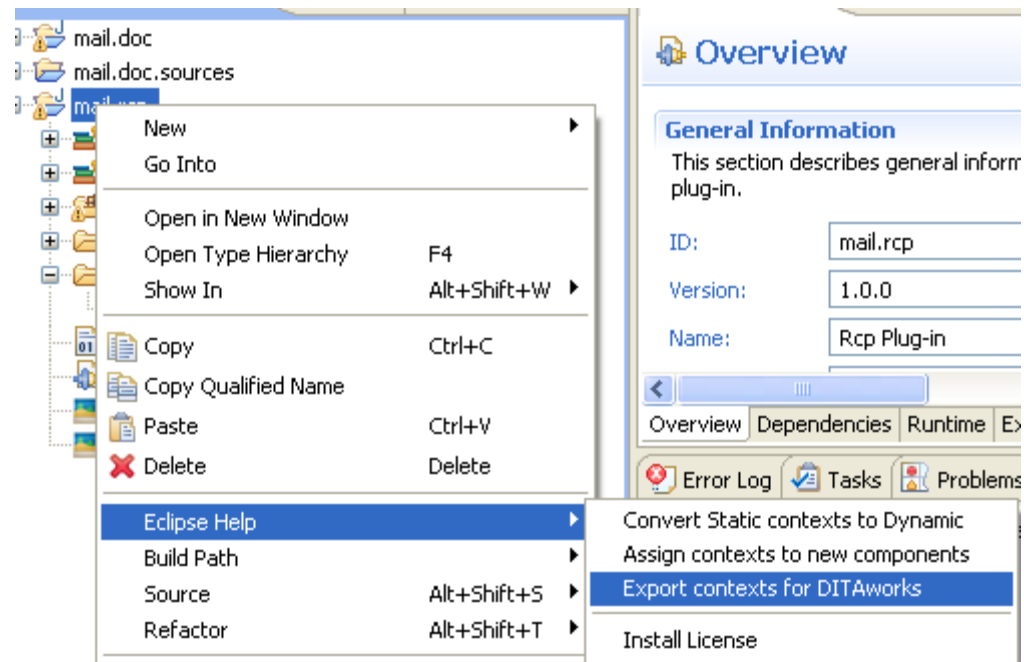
mail.doc
mail.doc.sources
mail.rcp

New
Go Into
Open in New Window
Open Type Hierarchy F4
Show In Alt+Shift+W
Copy Ctrl+C
Copy Qualified Name
Paste Ctrl+V
Delete Delete
Eclipse Help
Build Path
Source Alt+Shift+S
Refactor Alt+Shift+T

Convert Static contexts to Dynamic
Assign contexts to new components
Export contexts for DITAworks
Install License

Overview

General Information
This section describes general inform
plug-in.

| ID: | mail.rcp |
|---|---|
| Version: | 1.0.0 |
| Name: | Rcp Plug-in |

Overview Dependencies Runtime Ex

Error Log Tasks Problems